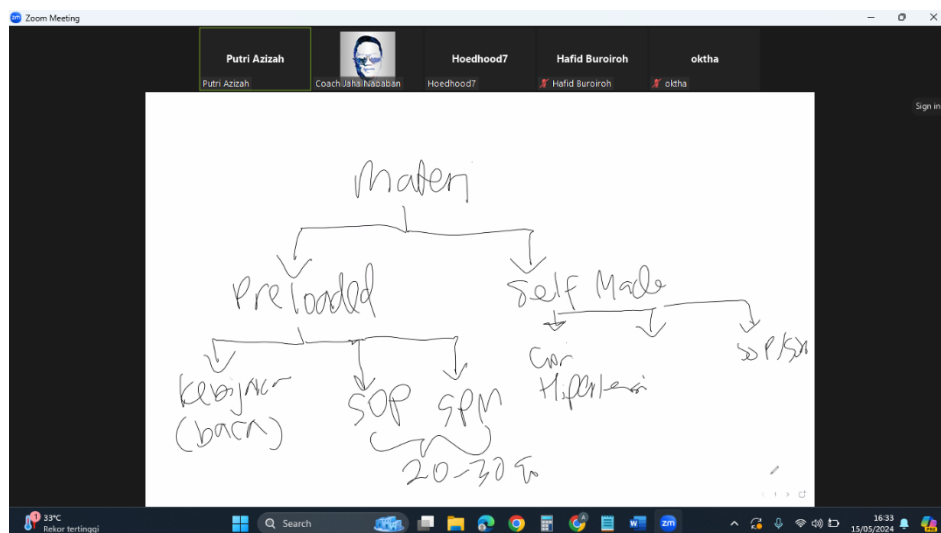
Zoom Meeting

Putri Azizah
Putri Azizah
Coach Jahal Nababan
Hoedhood7
Hoedhood7
Hafid Buroiroh
Hafid Buroiroh
oktha
oktha

Sign in

Materi

Preloaded

Self Made

Kebijakan (baca)

SOP

SPM

20-30 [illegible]

Gar

Hipotesis

SOP/SK

33°C
Rekor tertinggi

Search

16:33
15/05/2024